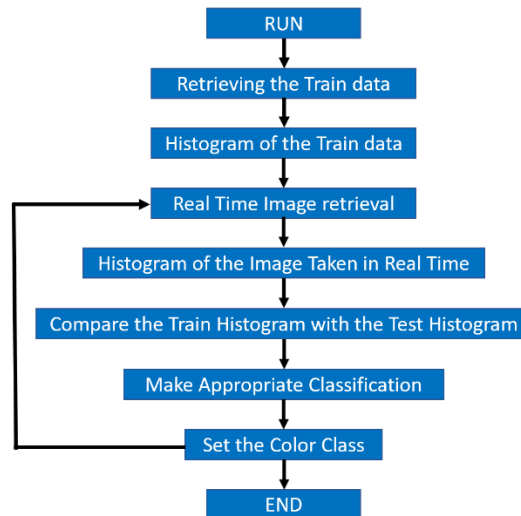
RUN

Retrieving the Train data

Histogram of the Train data

Real Time Image retrieval

Histogram of the Image Taken in Real Time

Compare the Train Histogram with the Test Histogram

Make Appropriate Classification

Set the Color Class

END